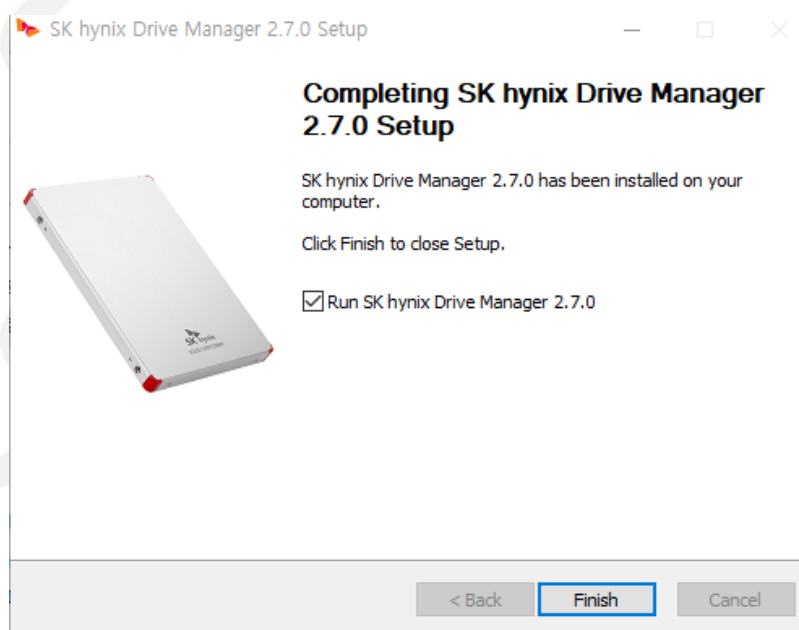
SK hynix Drive Manager 2.7.0 Setup

Completing SK hynix Drive Manager 2.7.0 Setup

SK hynix Drive Manager 2.7.0 has been installed on your computer.

Click Finish to close Setup.

Run SK hynix Drive Manager 2.7.0

SK hynix

< Back
Finish
Cancel